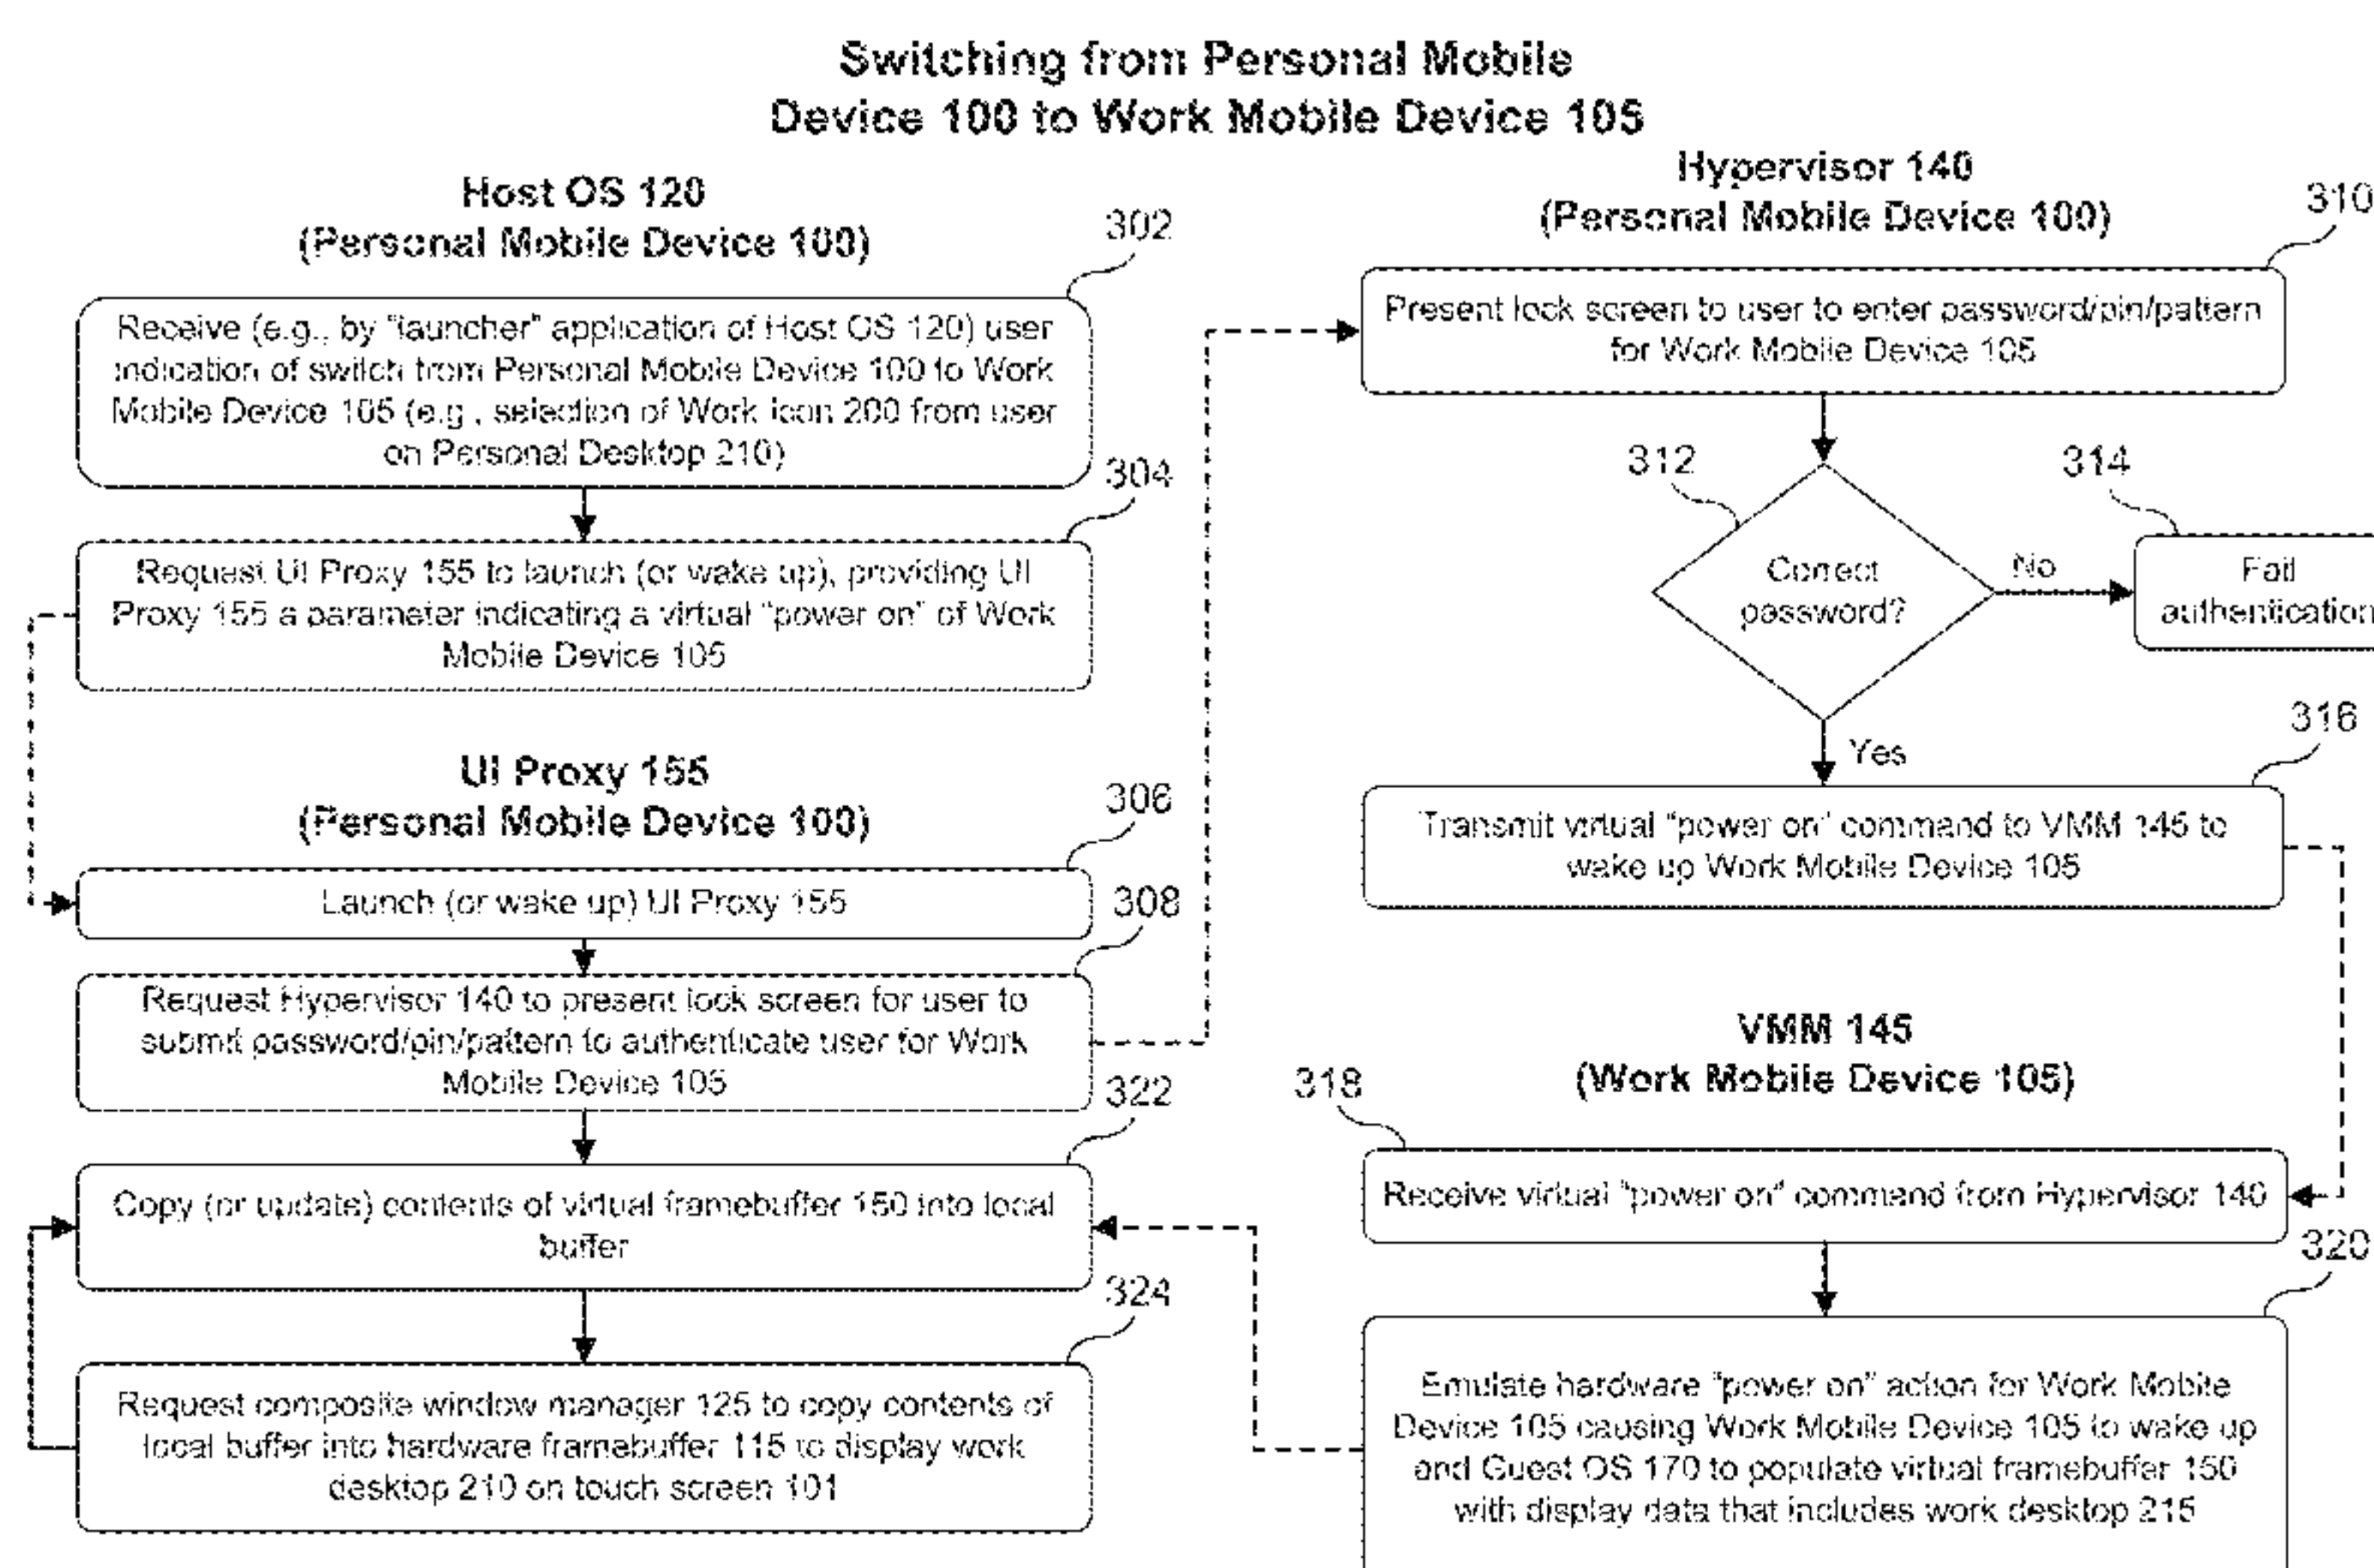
Switching from Personal Mobile Device 100 to Work Mobile Device 105

Host OS 120 (Personal Mobile Device 100)

302

Receive (e.g., by "launcher" application of Host OS 120) user indication of switch from Personal Mobile Device 100 to Work Mobile Device 105 (e.g., selection of Work Icon 200 from user on Personal Desktop 210)

304

Request UI Proxy 155 to launch (or wake up), providing UI Proxy 155 a parameter indicating a virtual "power on" of Work Mobile Device 105

UI Proxy 155 (Personal Mobile Device 100)

306

Launch (or wake up) UI Proxy 155

308

Request Hypervisor 140 to present lock screen for user to submit password/pin/pattern to authenticate user for Work Mobile Device 105

322

Copy (or update) contents of virtual framebuffer 150 into local buffer

324

Request composite window manager 125 to copy contents of local buffer into hardware framebuffer 115 to display work desktop 210 on touch screen 101

Hypervisor 140 (Personal Mobile Device 100)

310

Present lock screen to user to enter password/pin/pattern for Work Mobile Device 105

312

314

Correct password?

No

Fail authentication

316

Yes

Transmit virtual "power on" command to VMM 145 to wake up Work Mobile Device 105

VMM 145 (Work Mobile Device 105)

318

Receive virtual "power on" command from Hypervisor 140

320

Emulate hardware "power on" action for Work Mobile Device 105 causing Work Mobile Device 105 to wake up and Guest OS 170 to populate virtual framebuffer 150 with display data that includes work desktop 215